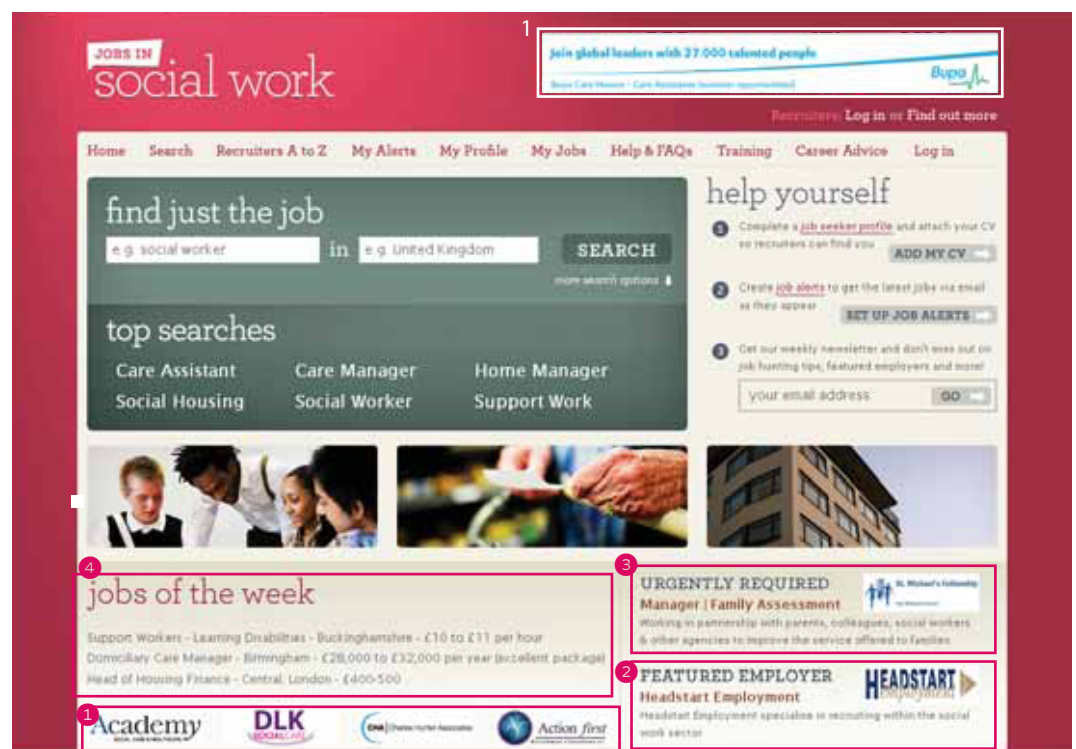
JOBS IN
social work

1

Join global leaders with 27,000 talented people

Bupa Care Homes - Care Assistants Summer opportunities

Bupa

Recruiters: Log in or Find out more

Home Search Recruiters A to Z My Alerts My Profile My Jobs Help & FAQs Training Career Advice Log in

find just the job

e.g. social worker in e.g. United Kingdom SEARCH

more search options

top searches

Care Assistant Care Manager Home Manager
Social Housing Social Worker Support Work

help yourself

1 Complete a job seeker profile and attach your CV so recruiters can find you ADD MY CV

2 Create job alerts to get the latest jobs via email as they appear SET UP JOB ALERTS

3 Get our weekly newsletter and don't miss out on job hunting tips, featured employers and more!

your email address GO

4

jobs of the week

Support Workers - Learning Disabilities - Buckinghamshire - £10 to £11 per hour
Domiciliary Care Manager - Birmingham - £28,000 to £32,000 per year (excellent package)
Head of Housing Finance - Central London - £400-500

3

URGENTLY REQUIRED
Manager | Family Assessment
Working in partnership with parents, colleagues, social workers & other agencies to improve the service offered to families

St. Michael's Fellowship

2

FEATURED EMPLOYER
Headstart Employment
Headstart Employment specialise in recruiting within the social work sector

HEADSTART Employment

1

Academy

DLK SOCIAL CARE

CHA Chartes Hursel Association

Action first